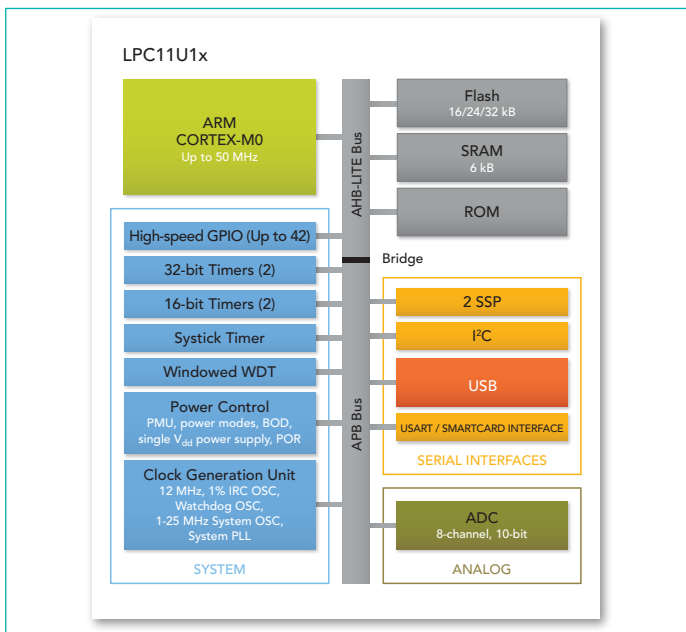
LPC11U1x

ARM
CORTEX-M0
Up to 50 MHz

AHB-LITE Bus

Flash
16/24/32 kB

SRAM
6 kB

ROM

High-speed GPIO (Up to 42)

Bridge

32-bit Timers (2)

16-bit Timers (2)

Systick Timer

Windowed WDT

Power Control
PMU, power modes, BOD, single $V_{dd}$ power supply, POR

Clock Generation Unit
12 MHz, 1% IRC OSC, Watchdog OSC, 1-25 MHz System OSC, System PLL

SYSTEM

APB Bus

2 SSP

$I^2C$

USB

USART / SMARTCARD INTERFACE

SERIAL INTERFACES

ADC
8-channel, 10-bit

ANALOG